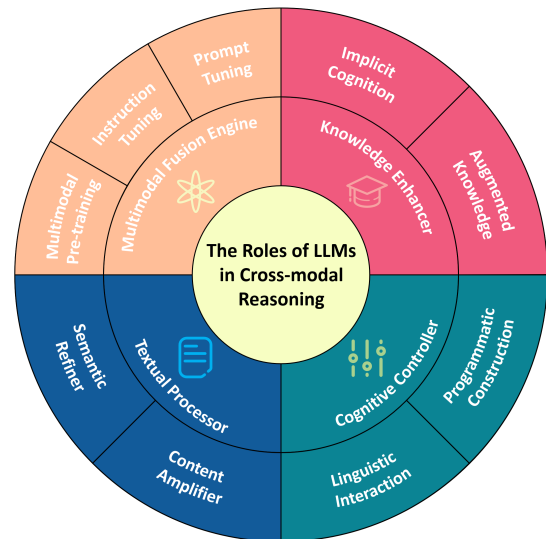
The Roles of LLMs in Cross-modal Reasoning

Multimodal Fusion Engine

Prompt Tuning

Instruction Tuning

Multimodal Pre-training

Knowledge Enhancer

Implicit Cognition

Augmented Knowledge

Cognitive Controller

Programmatic Construction

Linguistic Interaction

Textual Processor

Semantic Refiner

Content Amplifier